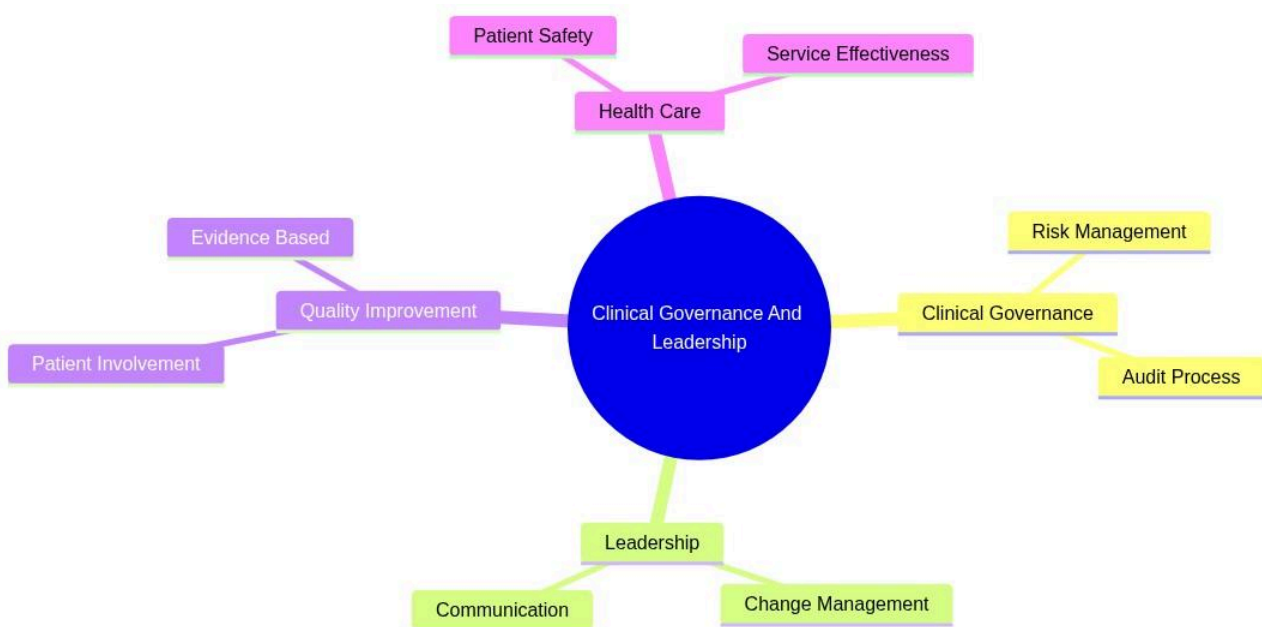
Patient Safety

Service Effectiveness

Health Care

Evidence Based

Quality Improvement

Patient Involvement

Clinical Governance And Leadership

Risk Management

Clinical Governance

Audit Process

Leadership

Communication

Change Management